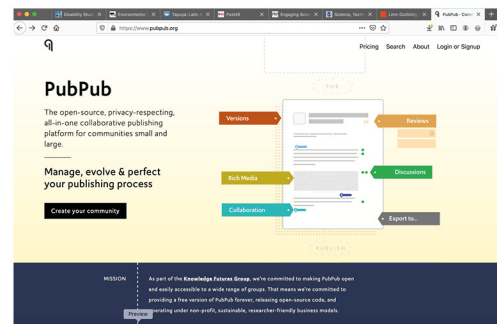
Disability Studi | Environmental | Tapuya: Latin A | PostIt | Engaging Scie | Science, Techn | Latin Outlining | PubPub · Comm

https://www.pubpub.org

Pricing Search About Login or Signup

PubPub

The open-source, privacy-respecting, all-in-one collaborative publishing platform for communities small and large.

Manage, evolve & perfect your publishing process

Create your community

PUB

Versions

Reviews

Discussions

Rich Media

Collaboration

Export to...

PUBLISH

MISSION

As part of the Knowledge Futures Group, we're committed to making PubPub open and easily accessible to a wide range of groups. That means we're committed to providing a free version of PubPub forever, releasing open-source code, and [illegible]erating under non-profit, sustainable, researcher-friendly business models.

Preview